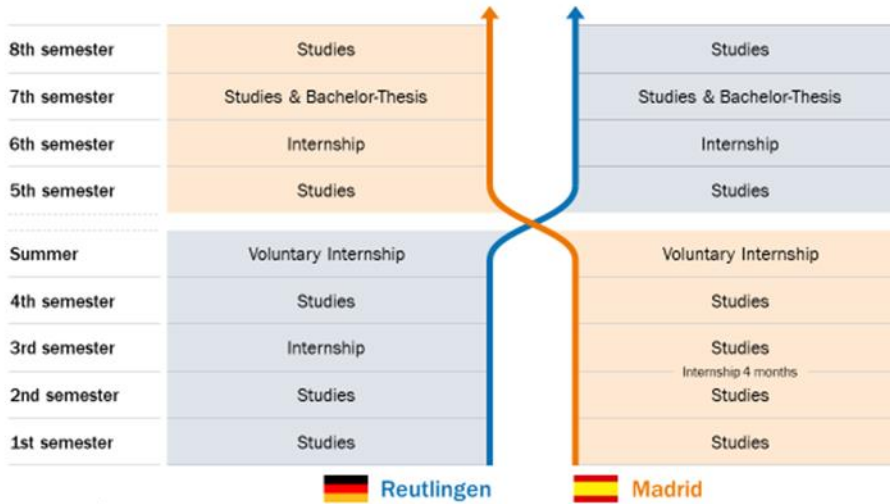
| | | |
|---|---|---|
| 8th semester | Studies | Studies |
| 7th semester | Studies & Bachelor-Thesis | Studies & Bachelor-Thesis |
| 6th semester | Internship | Internship |
| 5th semester | Studies | Studies |
| Summer | Voluntary Internship | Voluntary Internship |
| 4th semester | Studies | Studies |
| 3rd semester | Internship | Studies |
| | | Internship 4 months |
| 2nd semester | Studies | Studies |
| 1st semester | Studies | Studies |

Reutlingen Madrid